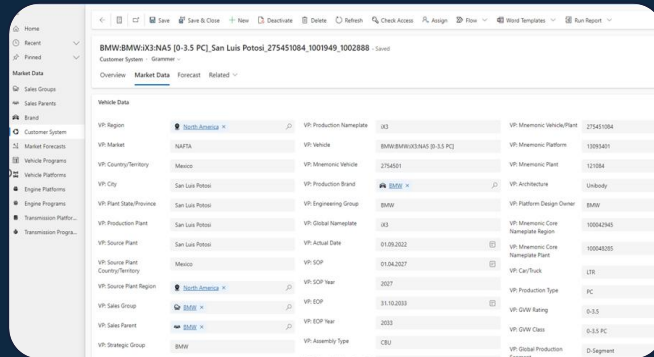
Home
Recent
Pinned
Market Data
Sales Groups
Sales Parents
Brand
Customer System
Market Forecasts
Vehicle Programs
Vehicle Platforms
Engine Platforms
Engine Programs
Transmission Platfor...
Transmission Progra...

Save  Save & Close  + New  Deactivate  Delete  Refresh  Check Access  Assign  Flow  Word Templates  Run Report

BMW:BMW:iX3:NA5 [0-3.5 PC]_San Luis Potosi_275451084_1001949_1002888 - Saved
Customer System · Grammer

Overview  Market Data  Forecast  Related

Vehicle Data

| | | | | | |
|---|---|---|---|---|---|
| VP: Region | North America | VP: Production Nameplate | iX3 | VP: Mnemonic Vehicle/Plant | 275451084 |
| VP: Market | NAFTA | VP: Vehicle | BMW:BMW:iX3:NA5 [0-3.5 PC] | VP: Mnemonic Platform | 13093401 |
| VP: Country/Territory | Mexico | VP: Mnemonic Vehicle | 2754501 | VP: Mnemonic Plant | 121084 |
| VP: City | San Luis Potosi | VP: Production Brand | BMW | VP: Architecture | Unibody |
| VP: Plant State/Province | San Luis Potosi | VP: Engineering Group | BMW | VP: Platform Design Owner | BMW |
| VP: Production Plant | San Luis Potosi | VP: Global Nameplate | iX3 | VP: Mnemonic Core Nameplate Region | 100042945 |
| VP: Source Plant | San Luis Potosi | VP: Actual Date | 01.09.2022 | VP: Mnemonic Core Nameplate Plant | 100048285 |
| VP: Source Plant Country/Territory | Mexico | VP: SOP | 01.04.2027 | VP: Car/Truck | LTR |
| VP: Source Plant Region | North America | VP: SOP Year | 2027 | VP: Production Type | PC |
| VP: Sales Group | BMW | VP: EOP | 31.10.2033 | VP: GVW Rating | 0-3.5 |
| VP: Sales Parent | BMW | VP: EOP Year | 2033 | VP: GVW Class | 0-3.5 PC |
| VP: Strategic Group | BMW | VP: Assembly Type | CBU | VP: Global Production Segment | D-Segment |